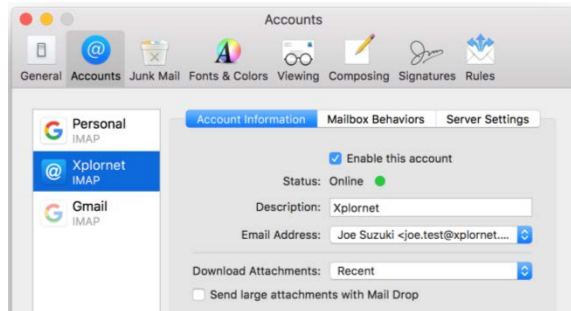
Accounts

General Accounts Junk Mail Fonts & Colors Viewing Composing Signatures Rules

Personal
IMAP

Xplornet
IMAP

Gmail
IMAP

Account Information Mailbox Behaviors Server Settings

Enable this account

Status: Online

Description: Xplornet

Email Address: Joe Suzuki <joe.test@xplornet....

Download Attachments: Recent

Send large attachments with Mail Drop